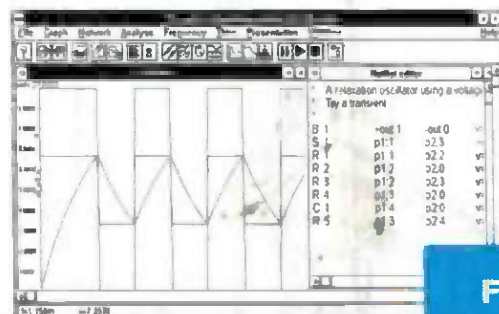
File Graph Network Analyse Frequency Time Documentation Help

Netlist editor

A relaxation oscillator using a voltage
Try a transient

| B 1 | +out 1 | -out 0 |
|---|---|---|
| S 1 | p1:1 | 323 |
| R 1 | p1:1 | 322 |
| R 2 | p1:2 | 320 |
| R 3 | p1:2 | 323 |
| R 4 | p1:3 | 320 |
| C 1 | p1:4 | 320 |
| R 5 | p1:3 | 324 |

F